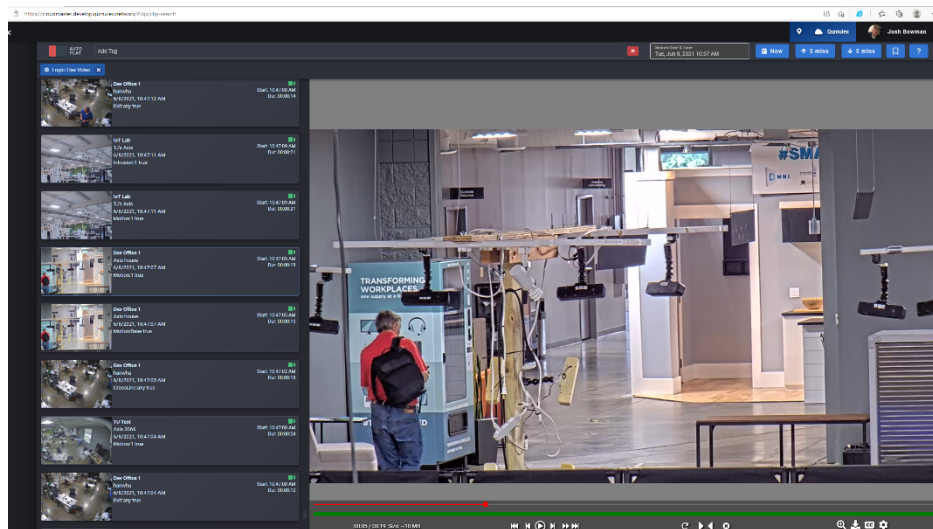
https://cloudmaster.develop.qumulex.network/clips/clip-search

Qumulex
Josh Bowman

AUTO PLAY
Add Tag
Newest Date & Time
Tue, Jun 8, 2021 10:57 AM
Now
5 mins
5 mins
?

Logic: Has Video ×

Dev Office 1
Sunvfw
6/8/2021, 10:47:12 AM
Exitvery true
Start: 10:47:08 AM
Dur: 00:00:14

IoT Lab
f/x Axis
6/8/2021, 10:47:11 AM
Intrusion1 true
Start: 10:47:09 AM
Dur: 00:00:11

IoT Lab
f/x Axis
6/8/2021, 10:47:11 AM
Motion1 true
Start: 10:47:09 AM
Dur: 00:00:21

Dev Office 1
AxisHouse
6/8/2021, 10:47:07 AM
Motion1 true
Start: 10:47:05 AM
Dur: 00:00:15

Dev Office 1
AxisHouse
6/8/2021, 10:47:07 AM
MotionBase true
Start: 10:47:05 AM
Dur: 00:00:12

Dev Office 1
Sunvfw
6/8/2021, 10:47:05 AM
Crossline true
Start: 10:47:02 AM
Dur: 00:00:18

TU Test
Axis 3DM
6/8/2021, 10:47:04 AM
Motion1 true
Start: 10:47:00 AM
Dur: 00:00:24

Dev Office 1
Sunvfw
6/8/2021, 10:47:01 AM
Exitvery true
Start: 10:46:58 AM
Dur: 00:00:12

#SMA
OMNI
TRANSFORMING WORKPLACES

00:05 / 00:19 Sync ~10 MM